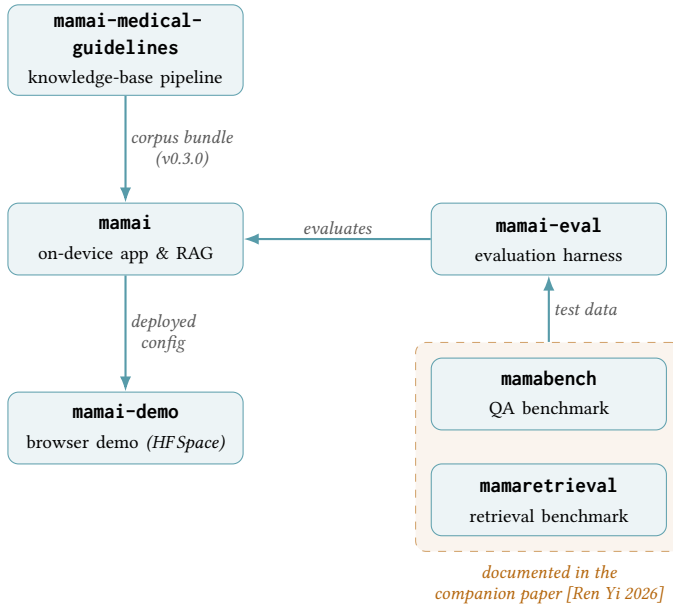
mamai-medical-guidelines
knowledge-base pipeline

corpus bundle (v0.3.0)

mamai
on-device app & RAG

evaluates

mamai-eval
evaluation harness

deployed config

test data

mamai-demo
browser demo (HF Space)

mamabench
QA benchmark

mamaretrieval
retrieval benchmark

documented in the companion paper [Ren Yi 2026]